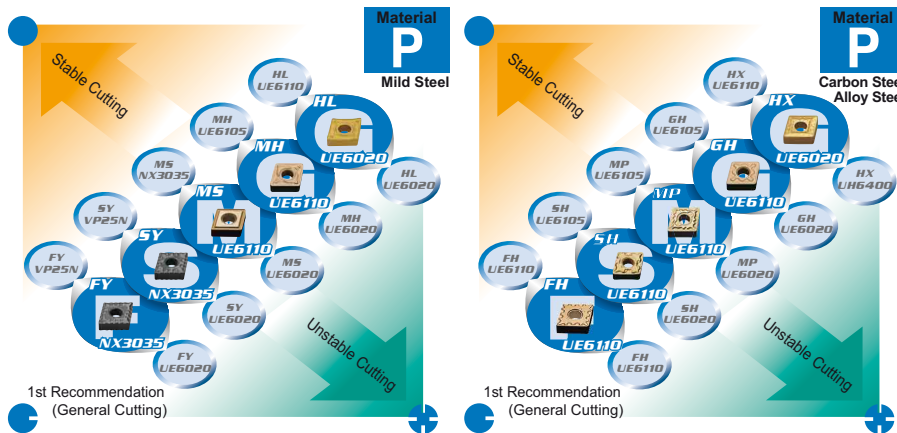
Material
P
Mild Steel

Stable Cutting

HL
UE6110

MH
UE6105

HL
UE6020

MH
UE6110

MS
NX3035

HL
UE6020

MS
UE6110

SY
VP25N

MH
UE6020

SY
NX3035

FY
VP25N

MS
UE6020

FY
NX3035

SY
UE6020

FY
UE6020

Unstable Cutting

1st Recommendation
(General Cutting)

Material
P
Carbon Stee
Alloy Stee

Stable Cutting

HX
UE6110

GH
UE6105

HX
UE6020

GH
UE6110

MP
UE6105

HX
UH6400

MP
UE6110

SH
UE6105

GH
UE6020

SH
UE6110

FH
UE6110

MP
UE6020

FH
UE6110

SH
UE6020

FH
UE6110

Unstable Cutting

1st Recommendation
(General Cutting)